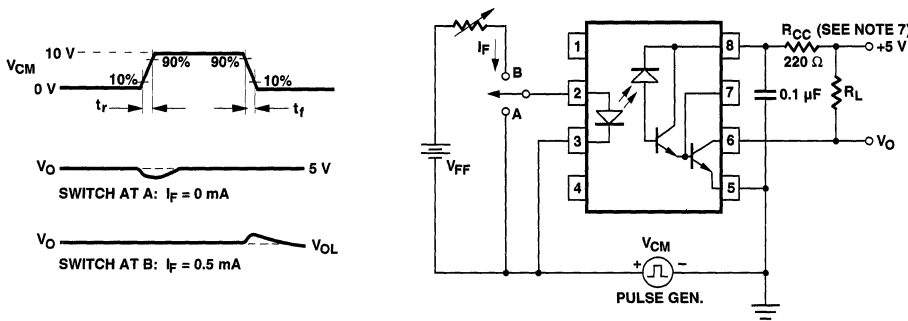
$V_{CM}$ 10 V 0 V 10% 90% 90% 10% $t_r$ $t_f$

$V_O$ 5 V

SWITCH AT A: $I_F$ = 0 mA

$V_O$ $V_{OL}$

SWITCH AT B: $I_F$ = 0.5 mA

$I_F$ B A $V_{FF}$

1 2 3 4 8 7 6 5

$R_{CC}$ (SEE NOTE 7) 220 Ω +5 V

0.1 µF $R_L$ $V_O$

$V_{CM}$ + − PULSE GEN.